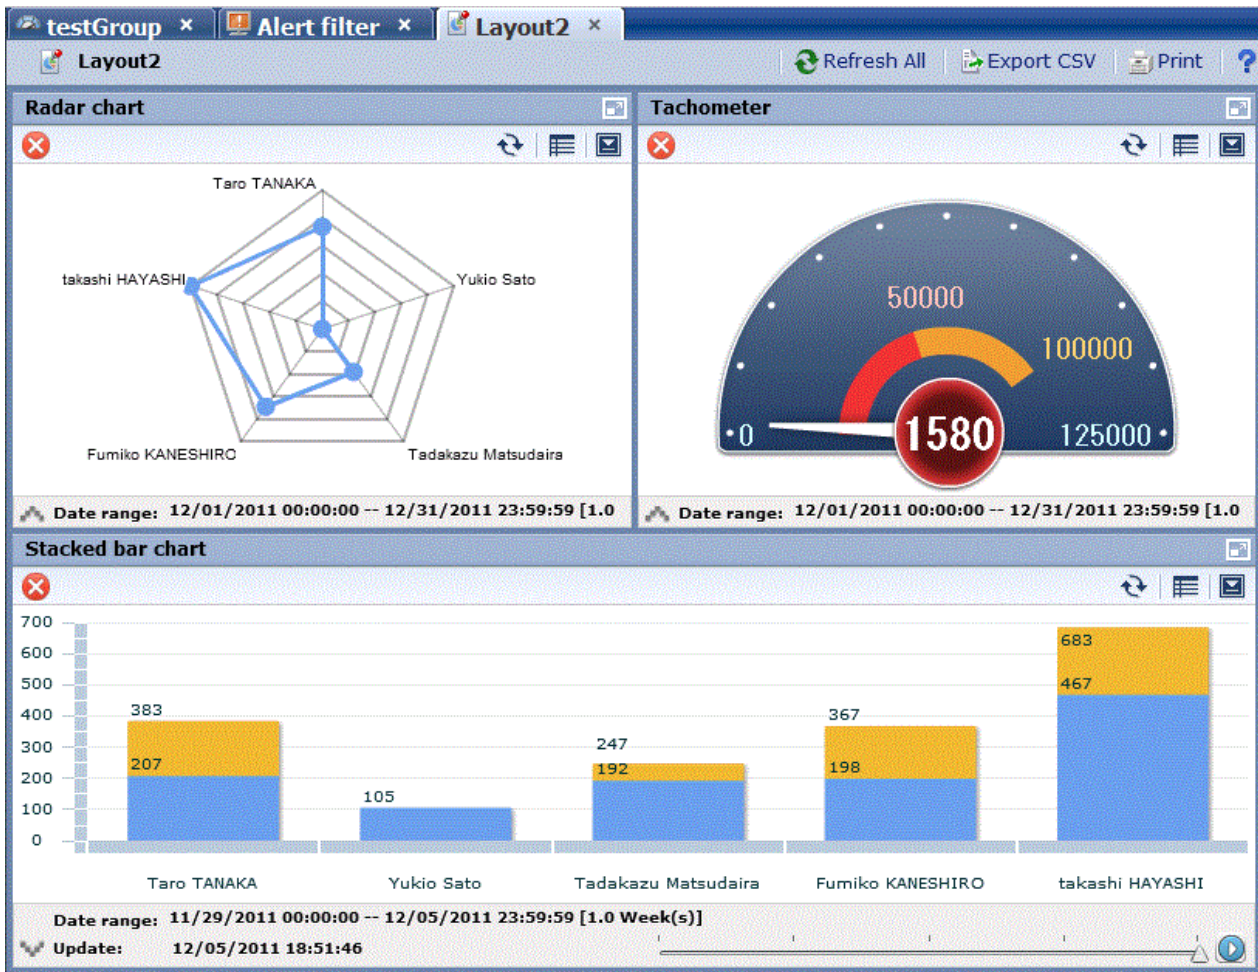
testGroup ×
Alert filter ×
Layout2 ×

Layout2
Refresh All
Export CSV
Print
?

Radar chart

Taro TANAKA
Yukio Sato
takashi HAYASHI
Fumiko KANESHIRO
Tadakazu Matsudaira

Date range: 12/01/2011 00:00:00 -- 12/31/2011 23:59:59 [1.0

Tachometer

50000
100000
0
125000
1580

Date range: 12/01/2011 00:00:00 -- 12/31/2011 23:59:59 [1.0

Stacked bar chart

700
600
500
400
300
200
100
0

383
207
105
247
192
367
198
683
467

Taro TANAKA
Yukio Sato
Tadakazu Matsudaira
Fumiko KANESHIRO
takashi HAYASHI

Date range: 11/29/2011 00:00:00 -- 12/05/2011 23:59:59 [1.0 Week(s)]
Update: 12/05/2011 18:51:46